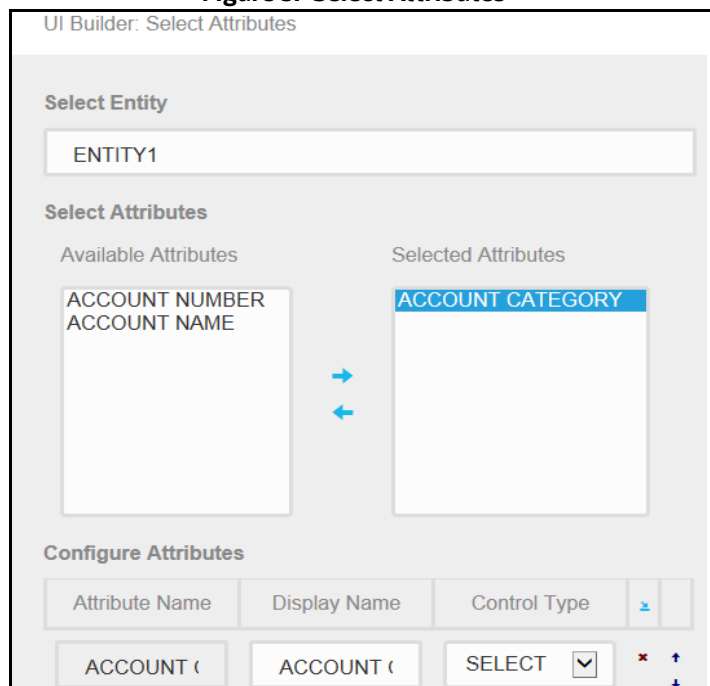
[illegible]

UI Builder: Select Attributes

Select Entity

ENTITY1

Select Attributes

Available Attributes

ACCOUNT NUMBER
ACCOUNT NAME

Selected Attributes

ACCOUNT CATEGORY

Configure Attributes

| Attribute Name | Display Name | Control Type |
|---|---|---|
| ACCOUNT ( | ACCOUNT ( | SELECT |